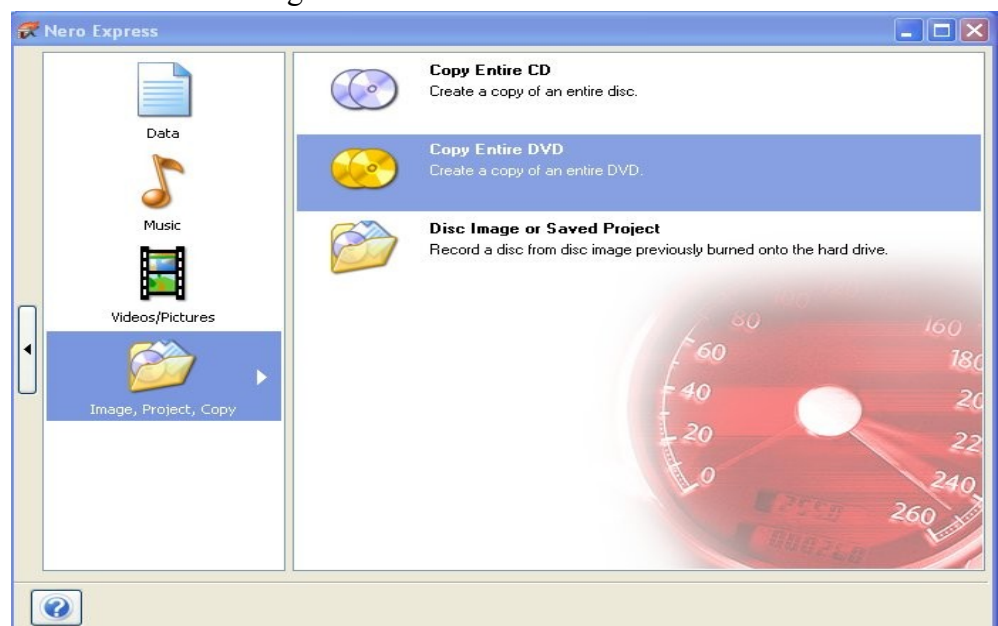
Nero Express

Data

Music

Videos/Pictures

Image, Project, Copy

Copy Entire CD
Create a copy of an entire disc.

Copy Entire DVD
Create a copy of an entire DVD.

Disc Image or Saved Project
Record a disc from disc image previously burned onto the hard drive.

80
160
60
180
40
20
20
22
0
240
260